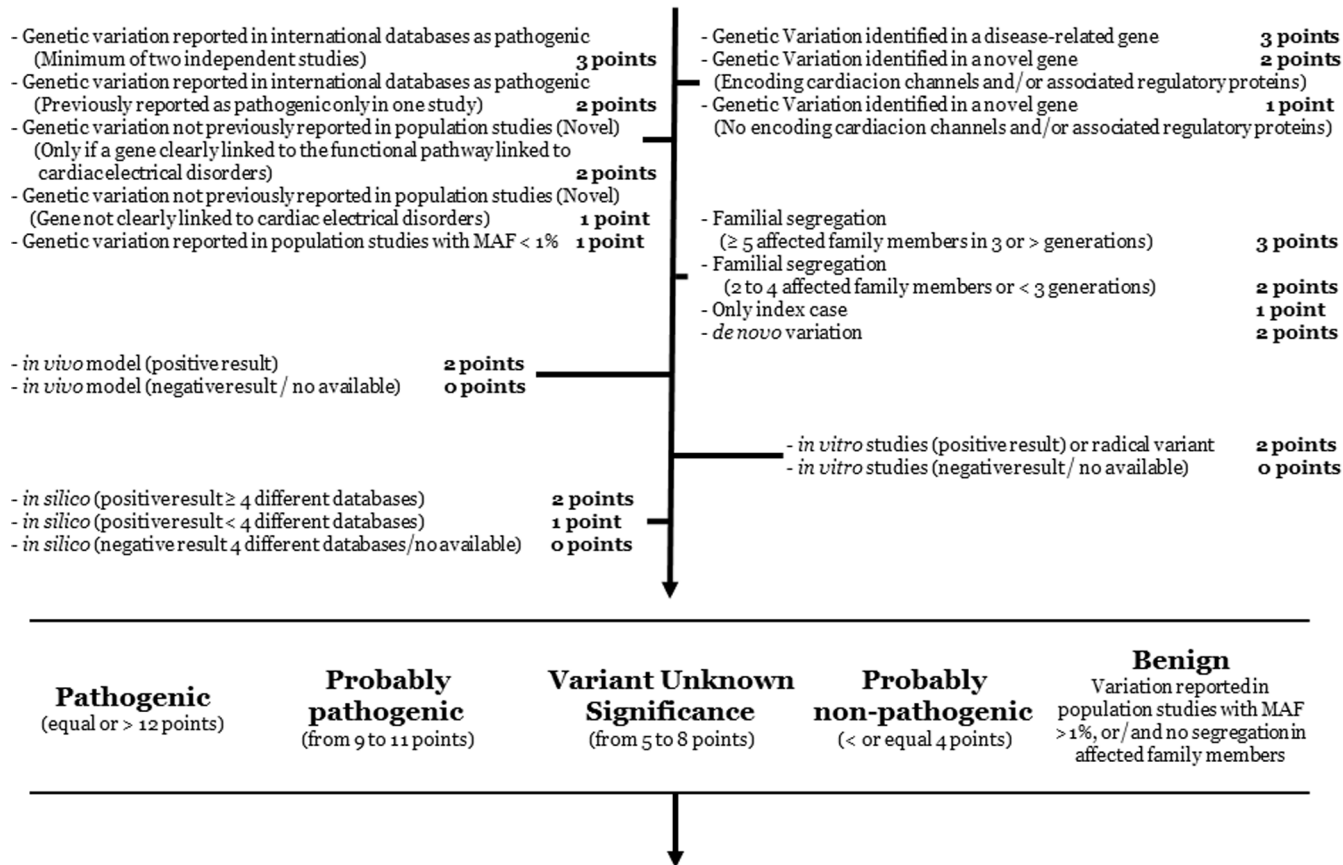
- Genetic variation reported in international databases as pathogenic (Minimum of two independent studies) **3 points**
- Genetic variation reported in international databases as pathogenic (Previously reported as pathogenic only in one study) **2 points**
- Genetic variation not previously reported in population studies (Novel) (Only if a gene clearly linked to the functional pathway linked to cardiac electrical disorders) **2 points**
- Genetic variation not previously reported in population studies (Novel) (Gene not clearly linked to cardiac electrical disorders) **1 point**
- Genetic variation reported in population studies with MAF < 1% **1 point**

- Genetic Variation identified in a disease-related gene **3 points**
- Genetic Variation identified in a novel gene (Encoding cardiacion channels and/or associated regulatory proteins) **2 points**
- Genetic Variation identified in a novel gene (No encoding cardiacion channels and/or associated regulatory proteins) **1 point**

- Familial segregation (≥ 5 affected family members in 3 or > generations) **3 points**
- Familial segregation (2 to 4 affected family members or < 3 generations) **2 points**
- Only index case **1 point**
- *de novo* variation **2 points**

- *in vivo* model (positive result) **2 points**
- *in vivo* model (negativeresult / no available) **0 points**

- *in vitro* studies (positive result) or radical variant **2 points**
- *in vitro* studies (negativeresult / no available) **0 points**

- *in silico* (positiveresult ≥ 4 different databases) **2 points**
- *in silico* (positiveresult < 4 different databases) **1 point**
- *in silico* (negative result 4 different databases/no available) **0 points**

**Pathogenic**
(equal or > 12 points)

**Probably pathogenic**
(from 9 to 11 points)

**Variant Unknown Significance**
(from 5 to 8 points)

**Probably non-pathogenic**
(< or equal 4 points)

**Benign**
Variation reported in population studies with MAF >1%, or/and no segregation in affected family members